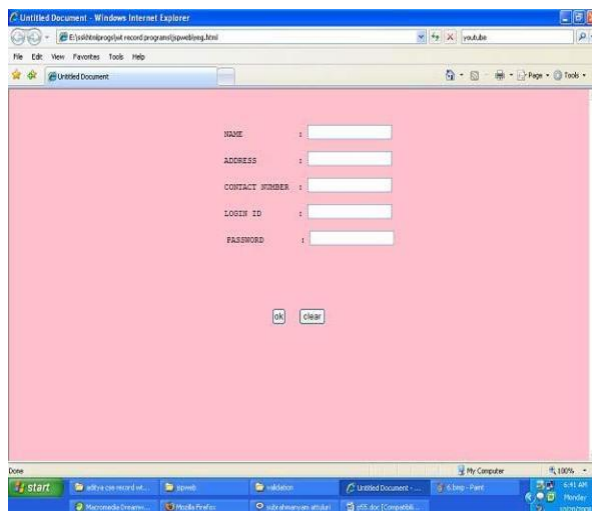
Untitled Document - Windows Internet Explorer

E:\sshtml\prog\jwt record programs\jspwebjreg.html

youtube

File Edit View Favorites Tools Help

Untitled Document

Page Tools

NAME :

ADDRESS :

CONTACT NUMBER :

LOGIN ID :

PASSWORD :

ok clear

Done

My Computer

100%

start

aditya cse record wt...

jspweb

validation

Untitled Document - ...

6.bmp - Paint

Macromedia Dreamw...

Mozilla Firefox

subrahmanyam attuluri

p55.doc [Compatibili...

6:41 AM

Monday